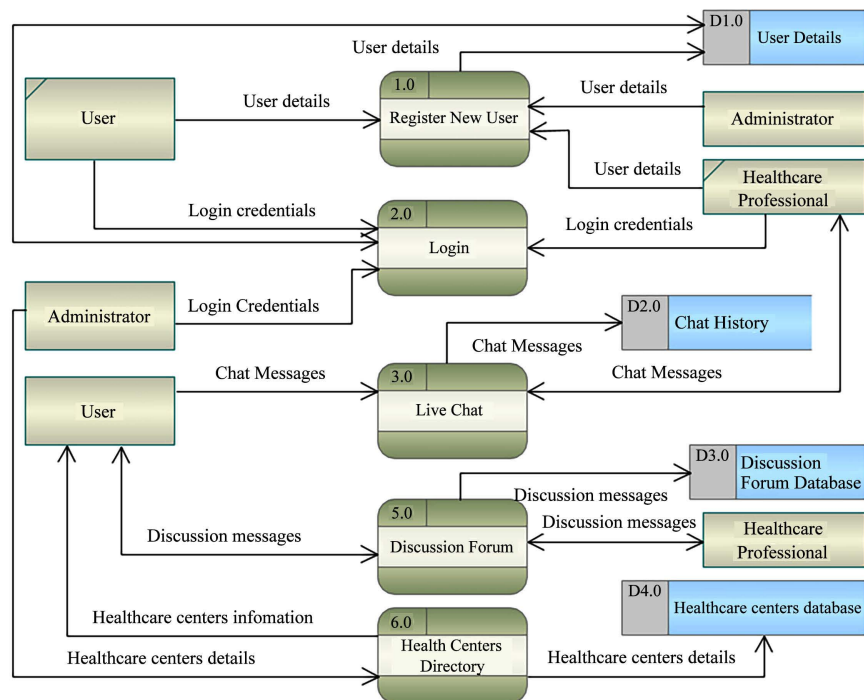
D1.0 User Details

User details

1.0 Register New User

User details

User

User details

Administrator

User details

Healthcare Professional

Login credentials

2.0 Login

Login credentials

Administrator

Login Credentials

D2.0 Chat History

Chat Messages

User

Chat Messages

3.0 Live Chat

Chat Messages

D3.0 Discussion Forum Database

Discussion messages

5.0 Discussion Forum

Discussion messages

Discussion messages

Healthcare Professional

Healthcare centers infomation

D4.0 Healthcare centers database

6.0 Health Centers Directory

Healthcare centers details

Healthcare centers details